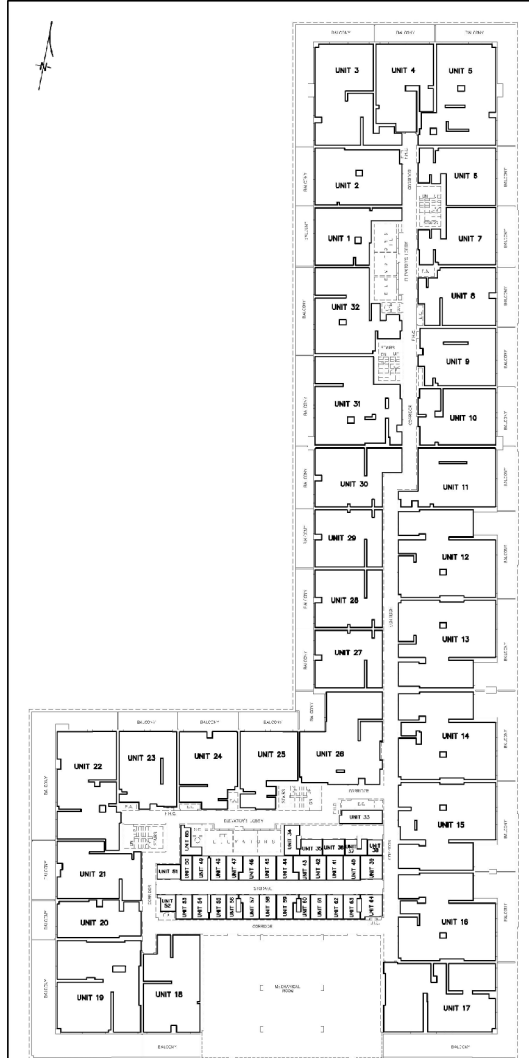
N

BALCONY BALCONY BALCONY

UNIT 3
UNIT 4
UNIT 5

BALCONY
UNIT 2
F.H.C.
CORRIDOR
UNIT 6
BALCONY

BALCONY
UNIT 1
UNIT 7
BALCONY
F.A.

BALCONY
UNIT 32
UNIT 8
BALCONY
F.H.C.

UNIT 9
BALCONY

BALCONY
UNIT 31
CORRIDOR
UNIT 10
BALCONY

BALCONY
UNIT 30
UNIT 11

BALCONY
UNIT 29
UNIT 12
BALCONY

BALCONY
UNIT 28
CORRIDOR
UNIT 13
BALCONY

BALCONY
UNIT 27

BALCONY BALCONY BALCONY
BALCONY
UNIT 22
UNIT 23
UNIT 24
UNIT 25
UNIT 26
UNIT 14
BALCONY

F.A. F.H.C.
CORRIDOR
UNIT 33
ELEVATOR LOBBY
UNIT 15
BALCONY

UNIT 34
UNIT 35 UNIT 36 UNIT 37 UNIT 38

BALCONY
UNIT 21
CORRIDOR
UNIT 39 UNIT 40 UNIT 41 UNIT 42 UNIT 43 UNIT 44 UNIT 45 UNIT 46 UNIT 47 UNIT 48 UNIT 49 UNIT 50 UNIT 51
CORRIDOR
UNIT 52 UNIT 53 UNIT 54 UNIT 55 UNIT 56 UNIT 57 UNIT 58 UNIT 59 UNIT 60 UNIT 61 UNIT 62 UNIT 63 UNIT 64

BALCONY
UNIT 20
CORRIDOR
UNIT 16
BALCONY

BALCONY
UNIT 19
UNIT 18
MECHANICAL ROOM
UNIT 17

BALCONY